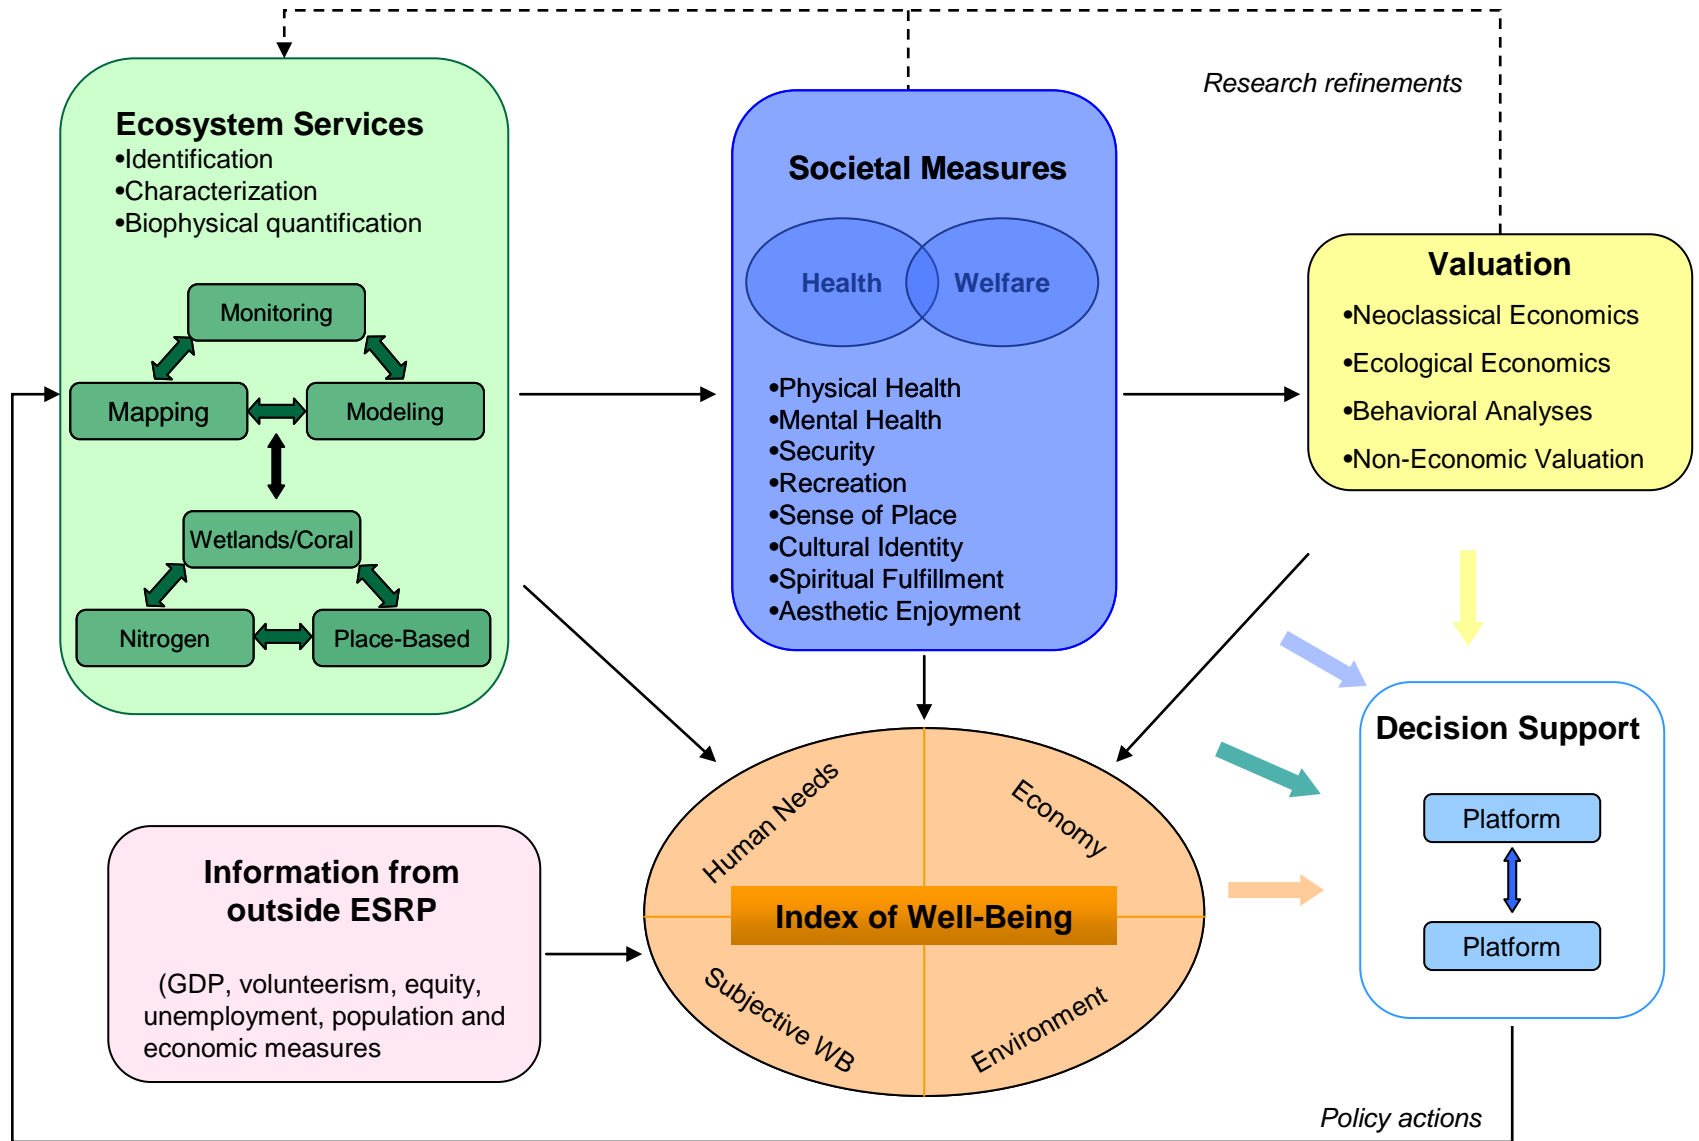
Research refinements

Ecosystem Services
•Identification
•Characterization
•Biophysical quantification

Monitoring
Mapping
Modeling
Wetlands/Coral
Nitrogen
Place-Based

Societal Measures
Health
Welfare
•Physical Health
•Mental Health
•Security
•Recreation
•Sense of Place
•Cultural Identity
•Spiritual Fulfillment
•Aesthetic Enjoyment

Valuation
•Neoclassical Economics
•Ecological Economics
•Behavioral Analyses
•Non-Economic Valuation

Decision Support
Platform
Platform

Human Needs
Economy
Index of Well-Being
Subjective WB
Environment

Information from outside ESRP
(GDP, volunteerism, equity, unemployment, population and economic measures

Policy actions